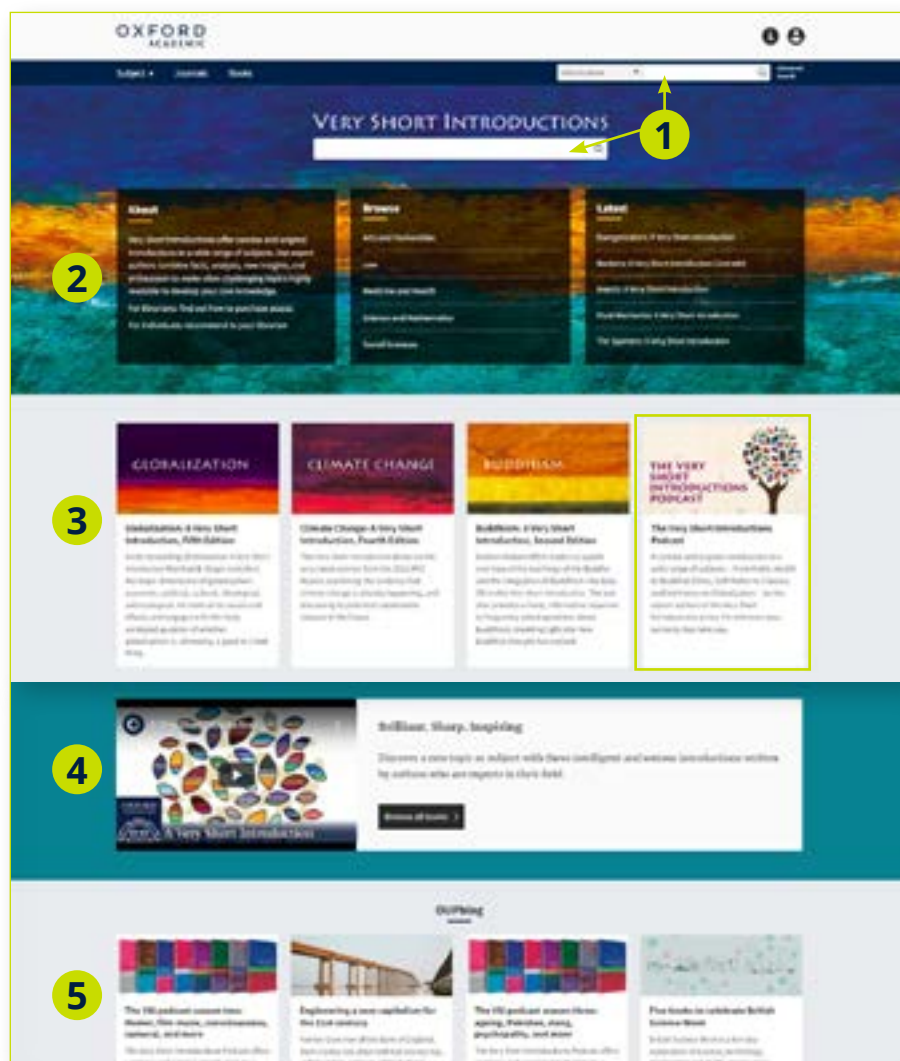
OXFORD ACADEMIC

Subject ▾ Journals Books

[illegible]

Advanced Search

VERY SHORT INTRODUCTIONS

1

2

About

Very Short Introductions offer concise and original introductions to a wide range of subjects. Our expert authors combine facts, analysis, new insights, and enthusiasm to make often challenging topics highly readable to develop your own knowledge.

For librarians: find out how to purchase access

For individuals: recommend to your librarian

Browse

Arts and Humanities

Law

Medicine and Health

Science and Mathematics

Social Sciences

Latest

Evangelicalism: A Very Short Introduction

Modern: A Very Short Introduction (Concrete)

Empire: A Very Short Introduction

Fluid Mechanics: A Very Short Introduction

The Spartans: A Very Short Introduction

3

GLOBALIZATION

Globalization: A Very Short Introduction, Fifth Edition

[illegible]

CLIMATE CHANGE

Climate Change: A Very Short Introduction, Fourth Edition

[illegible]

BUDDHISM

Buddhism: A Very Short Introduction, Second Edition

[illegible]

THE VERY SHORT INTRODUCTIONS PODCAST

The Very Short Introductions Podcast

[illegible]

4

A Very Short Introduction

Brilliant. Sharp. Inspiring

Discover a new topic or subject with these intelligent and serious introductions written by authors who are experts in their field.

Browse all books ›

OUPblog

5

The VSI podcast season two: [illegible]

Engineering a new capitalism for the 21st century

The VSI podcast season three: ageing, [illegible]

Five books to celebrate British Science Week

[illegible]